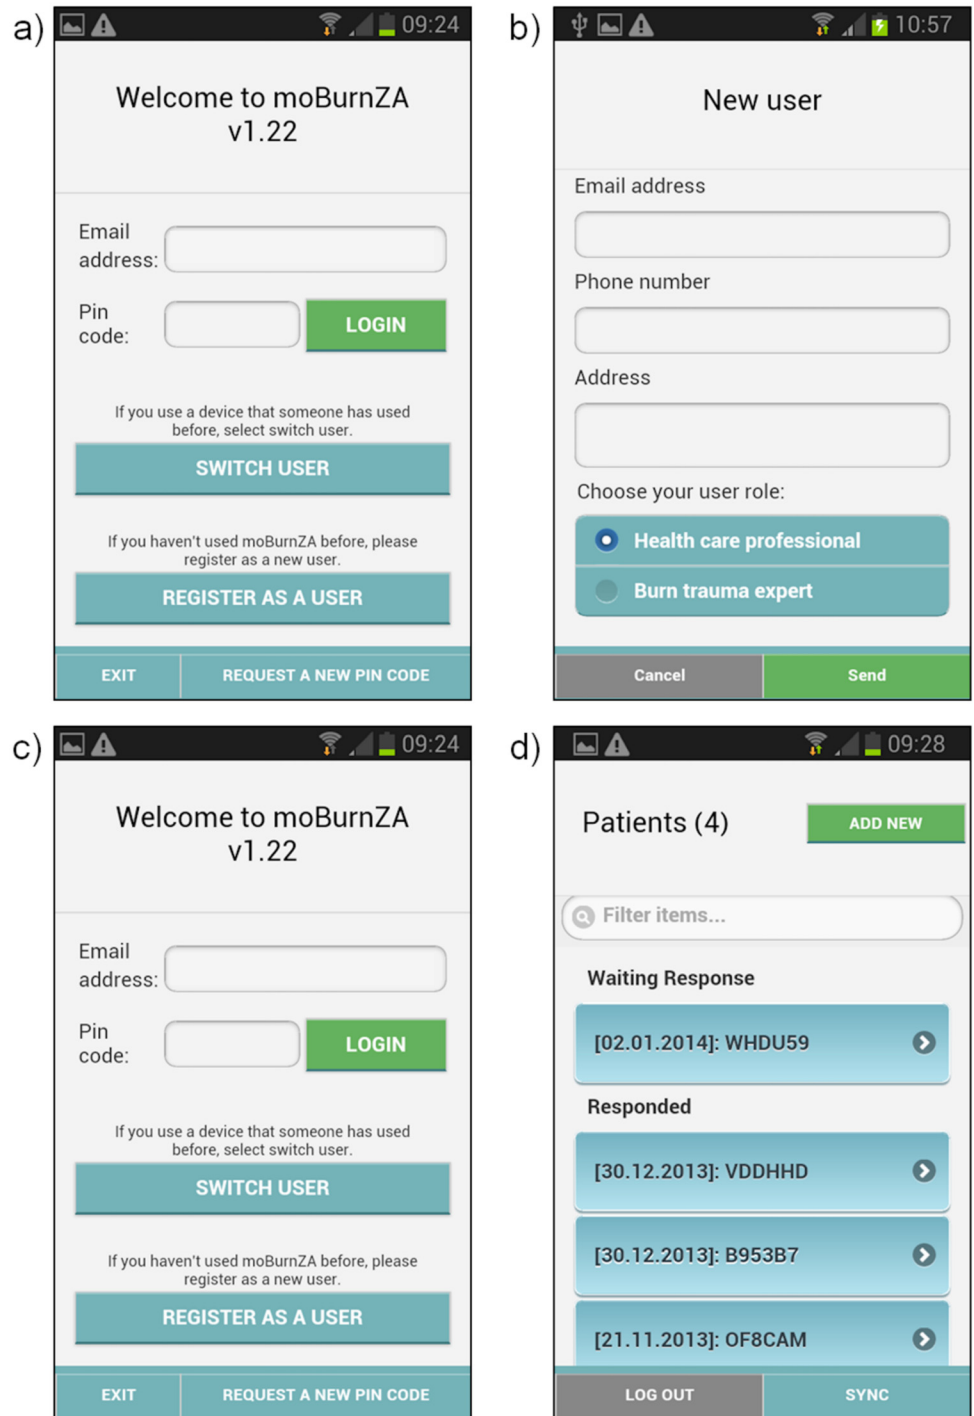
a)

09:24

Welcome to moBurnZA v1.22

Email address:

Pin code:

LOGIN

If you use a device that someone has used before, select switch user.

SWITCH USER

If you haven't used moBurnZA before, please register as a new user.

REGISTER AS A USER

EXIT

REQUEST A NEW PIN CODE

b)

10:57

New user

Email address

Phone number

Address

Choose your user role:

Health care professional

Burn trauma expert

Cancel

Send

c)

09:24

Welcome to moBurnZA v1.22

Email address:

Pin code:

LOGIN

If you use a device that someone has used before, select switch user.

SWITCH USER

If you haven't used moBurnZA before, please register as a new user.

REGISTER AS A USER

EXIT

REQUEST A NEW PIN CODE

d)

09:28

Patients (4)

ADD NEW

Filter items...

Waiting Response

[02.01.2014]: WHDU59

Responded

[30.12.2013]: VDDHHD

[30.12.2013]: B953B7

[21.11.2013]: OF8CAM

LOG OUT

SYNC